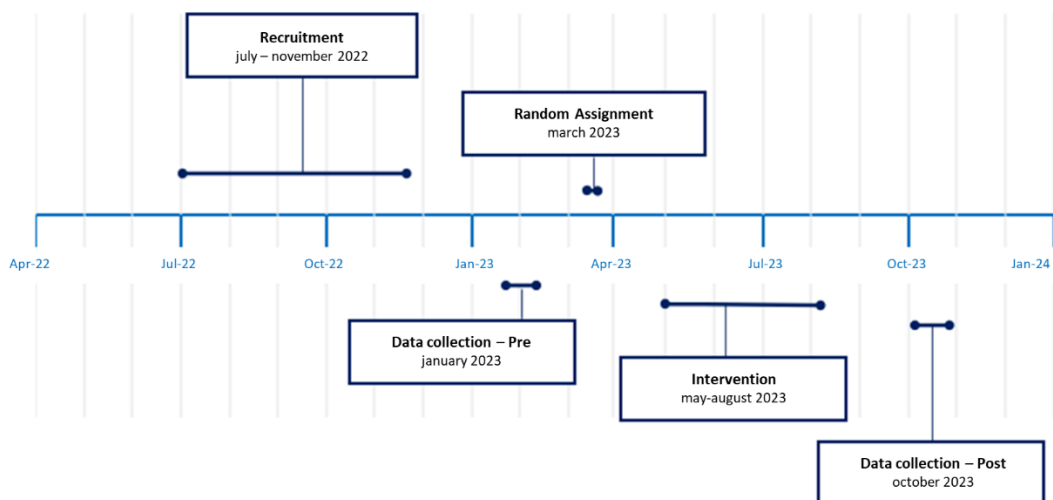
Recruitment
july – november 2022

Random Assignment
march 2023

Apr-22 Jul-22 Oct-22 Jan-23 Apr-23 Jul-23 Oct-23 Jan-24

Data collection – Pre
january 2023

Intervention
may-august 2023

Data collection – Post
october 2023